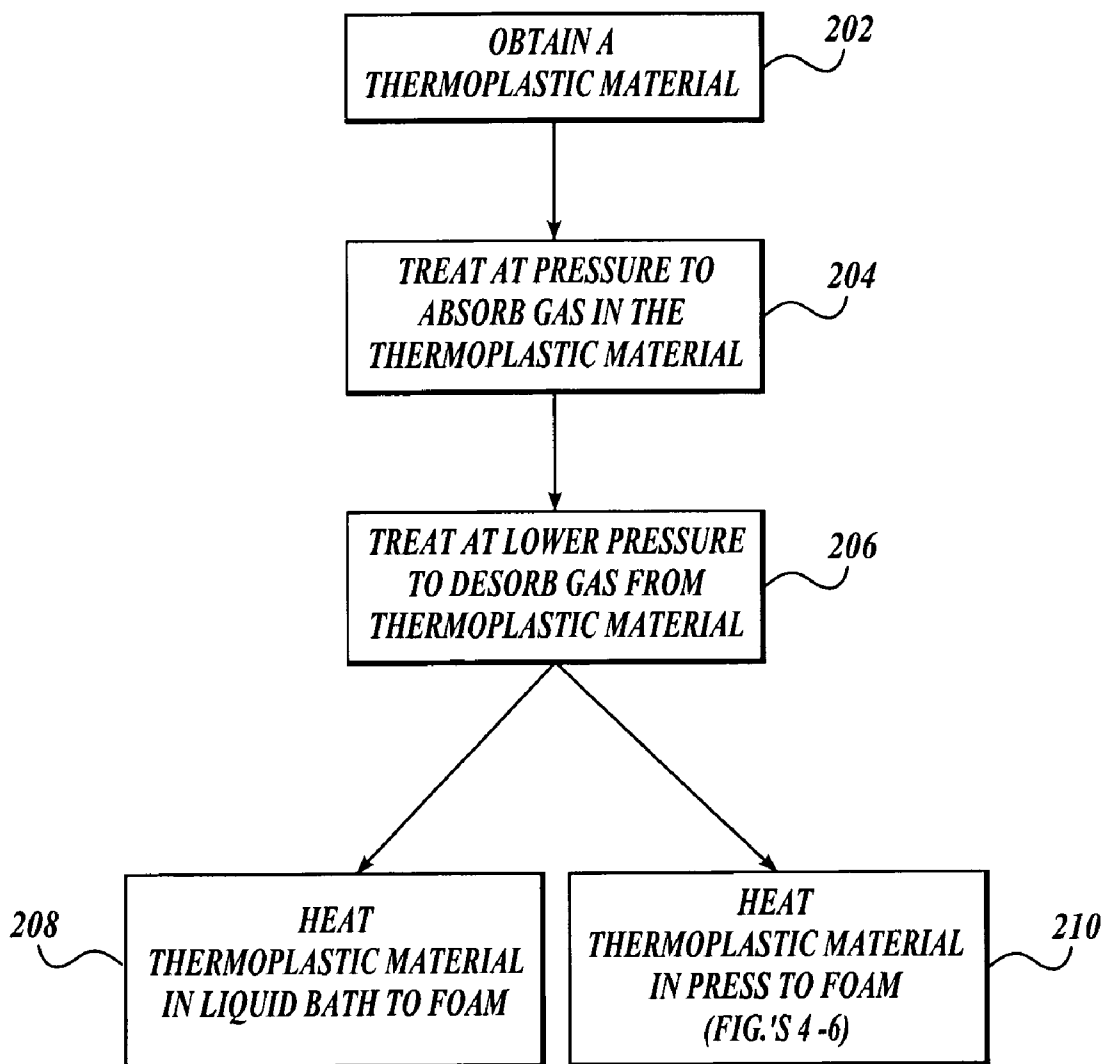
OBTAIN A THERMOPLASTIC MATERIAL

202

TREAT AT PRESSURE TO ABSORB GAS IN THE THERMOPLASTIC MATERIAL

204

TREAT AT LOWER PRESSURE TO DESORB GAS FROM THERMOPLASTIC MATERIAL

206

208

HEAT THERMOPLASTIC MATERIAL IN LIQUID BATH TO FOAM

HEAT THERMOPLASTIC MATERIAL IN PRESS TO FOAM (FIG.'S 4 -6)

210